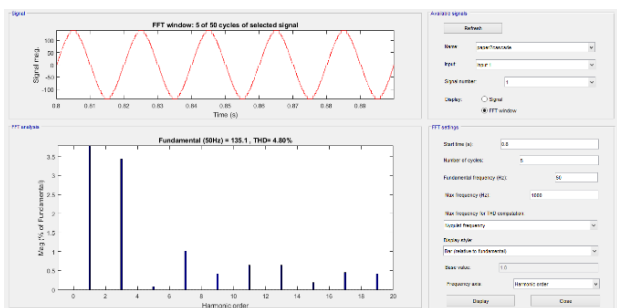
Signal

FFT window: 5 of 50 cycles of selected signal

Signal mag.

100
50
0
-50
-100

0.8 0.81 0.82 0.83 0.84 0.85 0.86 0.87 0.88 0.89

Time (s)

FFT analysis

Fundamental (50Hz) = 135.1 , THD= 4.80%

Mag (% of Fundamental)

3.5
3
2.5
2
1.5
1
0.5
0

0 2 4 6 8 10 12 14 16 18 20

Harmonic order

Available signals

Refresh

Name: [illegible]

Input: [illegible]

Signal number: 1

Display: Signal
FFT window

FFT settings

Start time (s): 0.8

Number of cycles: 5

Fundamental frequency (Hz): 50

Max frequency (Hz): 1000

Max frequency for THD computation:

Nyquist frequency

Display style:

Bar (relative to fundamental)

Base value: 1.0

Frequency axis: Harmonic order

Display

Close